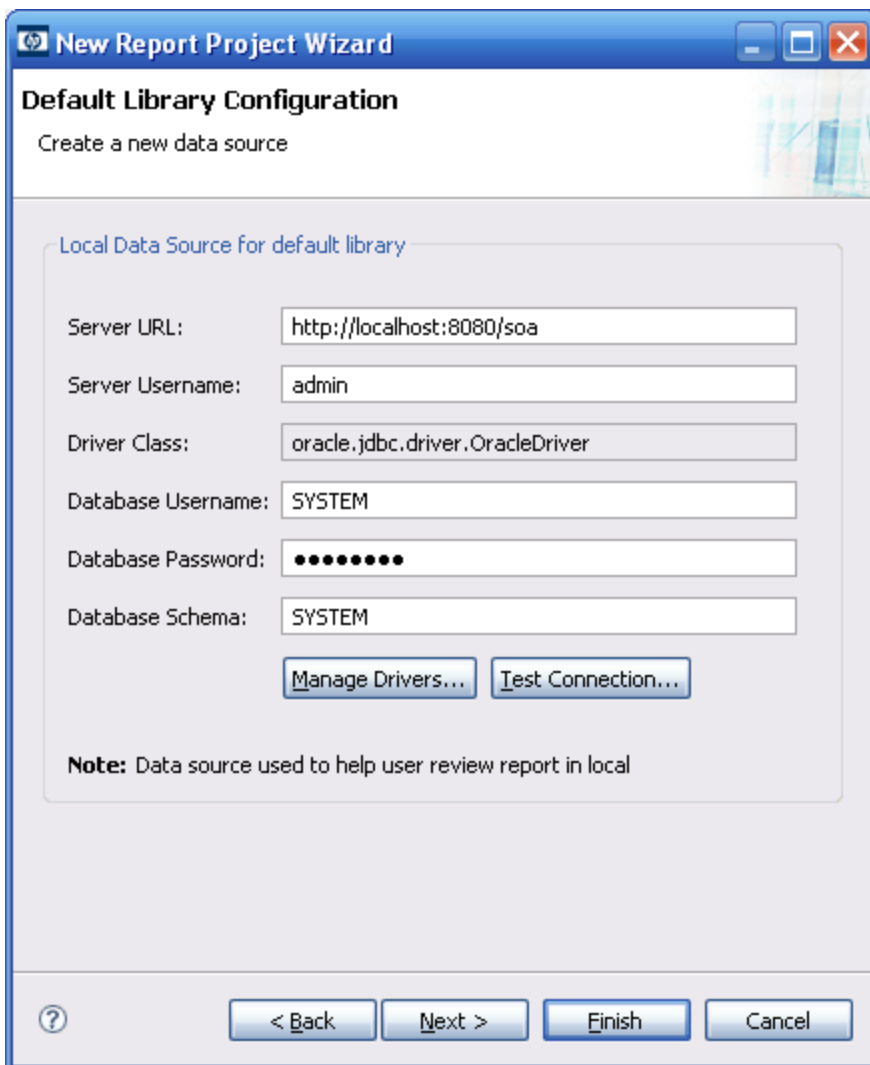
New Report Project Wizard

Default Library Configuration

Create a new data source

Local Data Source for default library

Server URL: http://localhost:8080/soa

Server Username: admin

Driver Class: oracle.jdbc.driver.OracleDriver

Database Username: SYSTEM

Database Password: ●●●●●●●●

Database Schema: SYSTEM

Manage Drivers... Test Connection...

**Note:** Data source used to help user review report in local

?

< Back Next > Finish Cancel